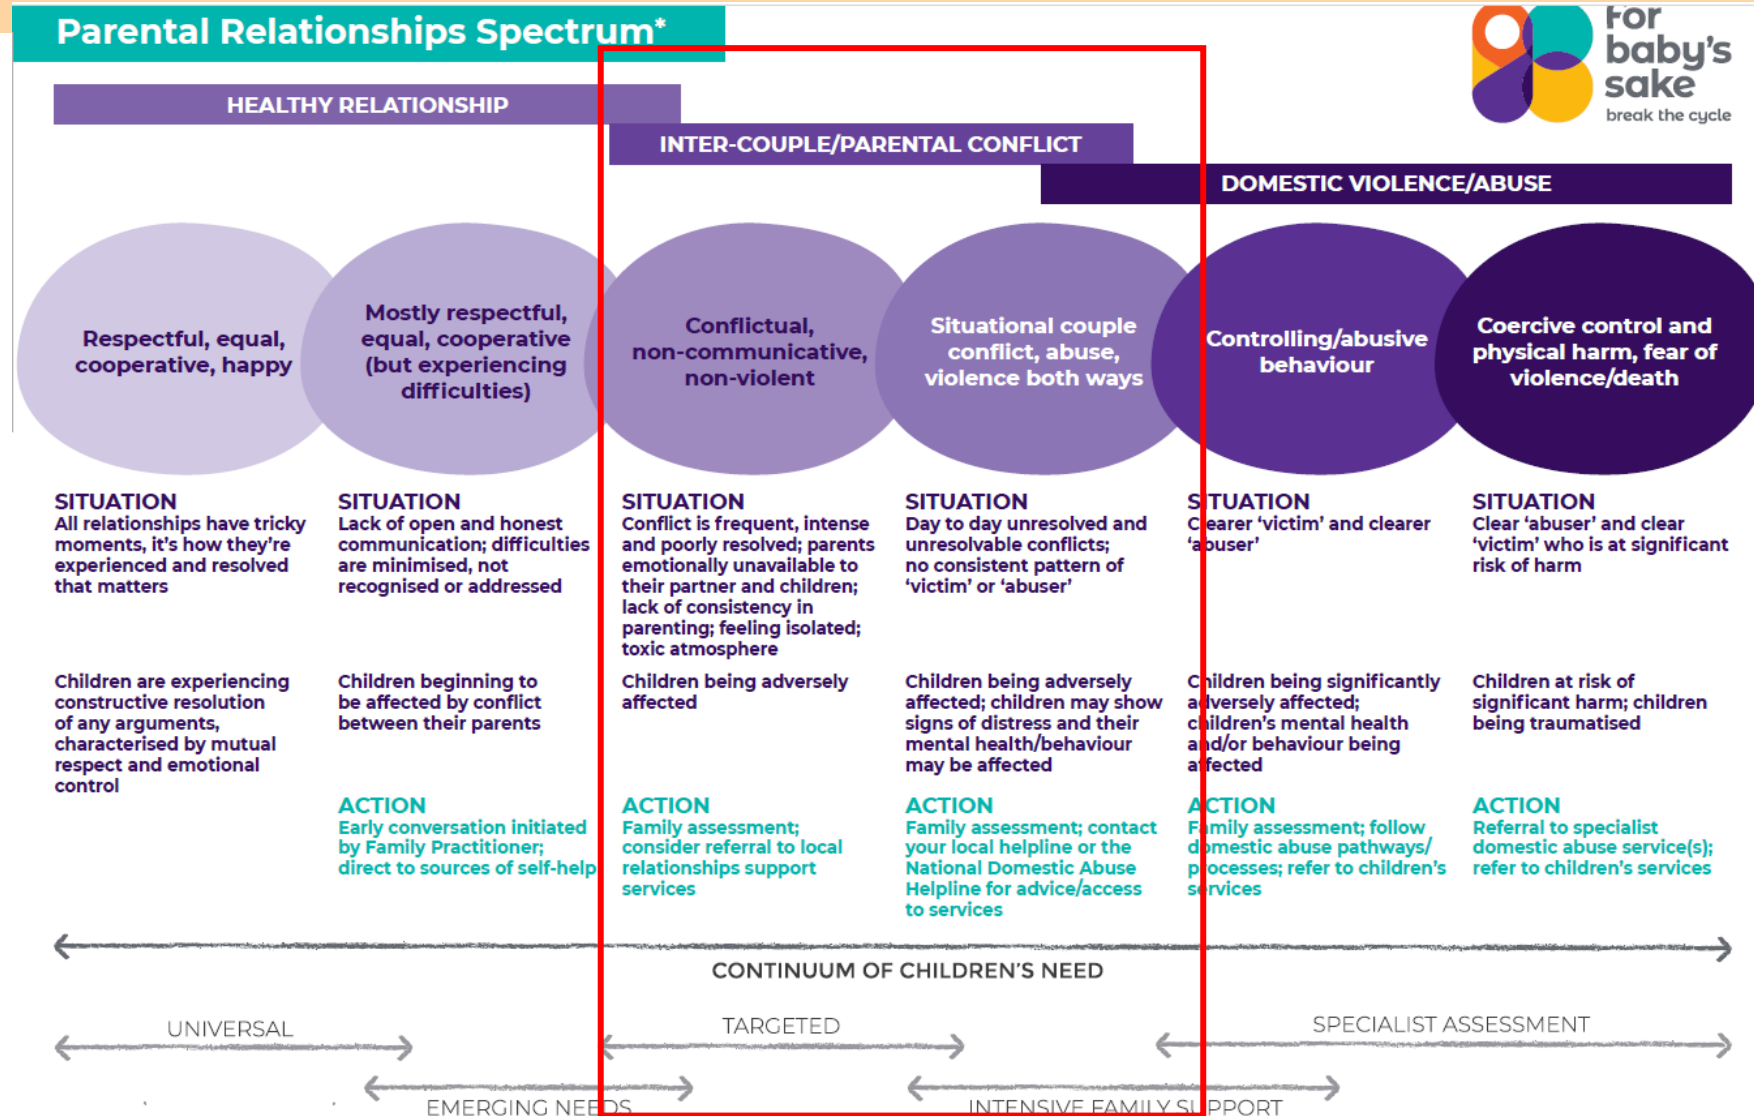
Parental Relationships Spectrum*

For baby's sake
break the cycle

HEALTHY RELATIONSHIP

INTER-COUPLE/PARENTAL CONFLICT

DOMESTIC VIOLENCE/ABUSE

Respectful, equal, cooperative, happy

Mostly respectful, equal, cooperative (but experiencing difficulties)

Conflictual, non-communicative, non-violent

Situational couple conflict, abuse, violence both ways

Controlling/abusive behaviour

Coercive control and physical harm, fear of violence/death

SITUATION
All relationships have tricky moments, it's how they're experienced and resolved that matters

Children are experiencing constructive resolution of any arguments, characterised by mutual respect and emotional control

SITUATION
Lack of open and honest communication; difficulties are minimised, not recognised or addressed

Children beginning to be affected by conflict between their parents

ACTION
Early conversation initiated by Family Practitioner; direct to sources of self-help

SITUATION
Conflict is frequent, intense and poorly resolved; parents emotionally unavailable to their partner and children; lack of consistency in parenting; feeling isolated; toxic atmosphere

Children being adversely affected

ACTION
Family assessment; consider referral to local relationships support services

SITUATION
Day to day unresolved and unresolvable conflicts; no consistent pattern of 'victim' or 'abuser'

Children being adversely affected; children may show signs of distress and their mental health/behaviour may be affected

ACTION
Family assessment; contact your local helpline or the National Domestic Abuse Helpline for advice/access to services

SITUATION
Clearer 'victim' and clearer 'abuser'

Children being significantly adversely affected; children's mental health and/or behaviour being affected

ACTION
Family assessment; follow domestic abuse pathways/ processes; refer to children's services

SITUATION
Clear 'abuser' and clear 'victim' who is at significant risk of harm

Children at risk of significant harm; children being traumatised

ACTION
Referral to specialist domestic abuse service(s); refer to children's services

CONTINUUM OF CHILDREN'S NEED

UNIVERSAL

TARGETED

SPECIALIST ASSESSMENT

EMERGING NEEDS

INTENSIVE FAMILY SUPPORT